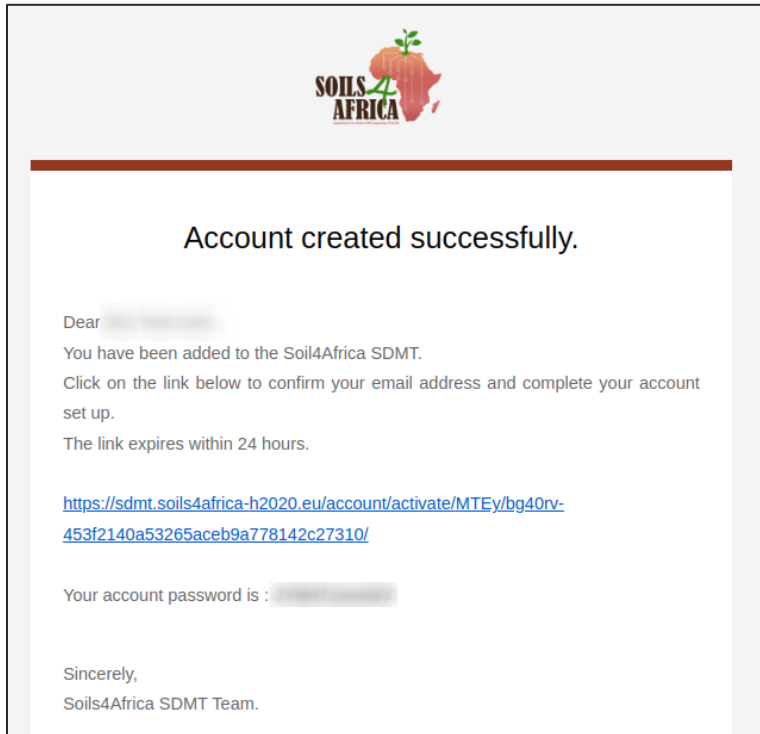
SOILS4AFRICA
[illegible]

Account created successfully.

Dear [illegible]
You have been added to the Soil4Africa SDMT.
Click on the link below to confirm your email address and complete your account set up.
The link expires within 24 hours.

https://sdmt.soils4africa-h2020.eu/account/activate/MTEy/bg40rv-453f2140a53265aceb9a778142c27310/

Your account password is : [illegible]

Sincerely,
Soils4Africa SDMT Team.